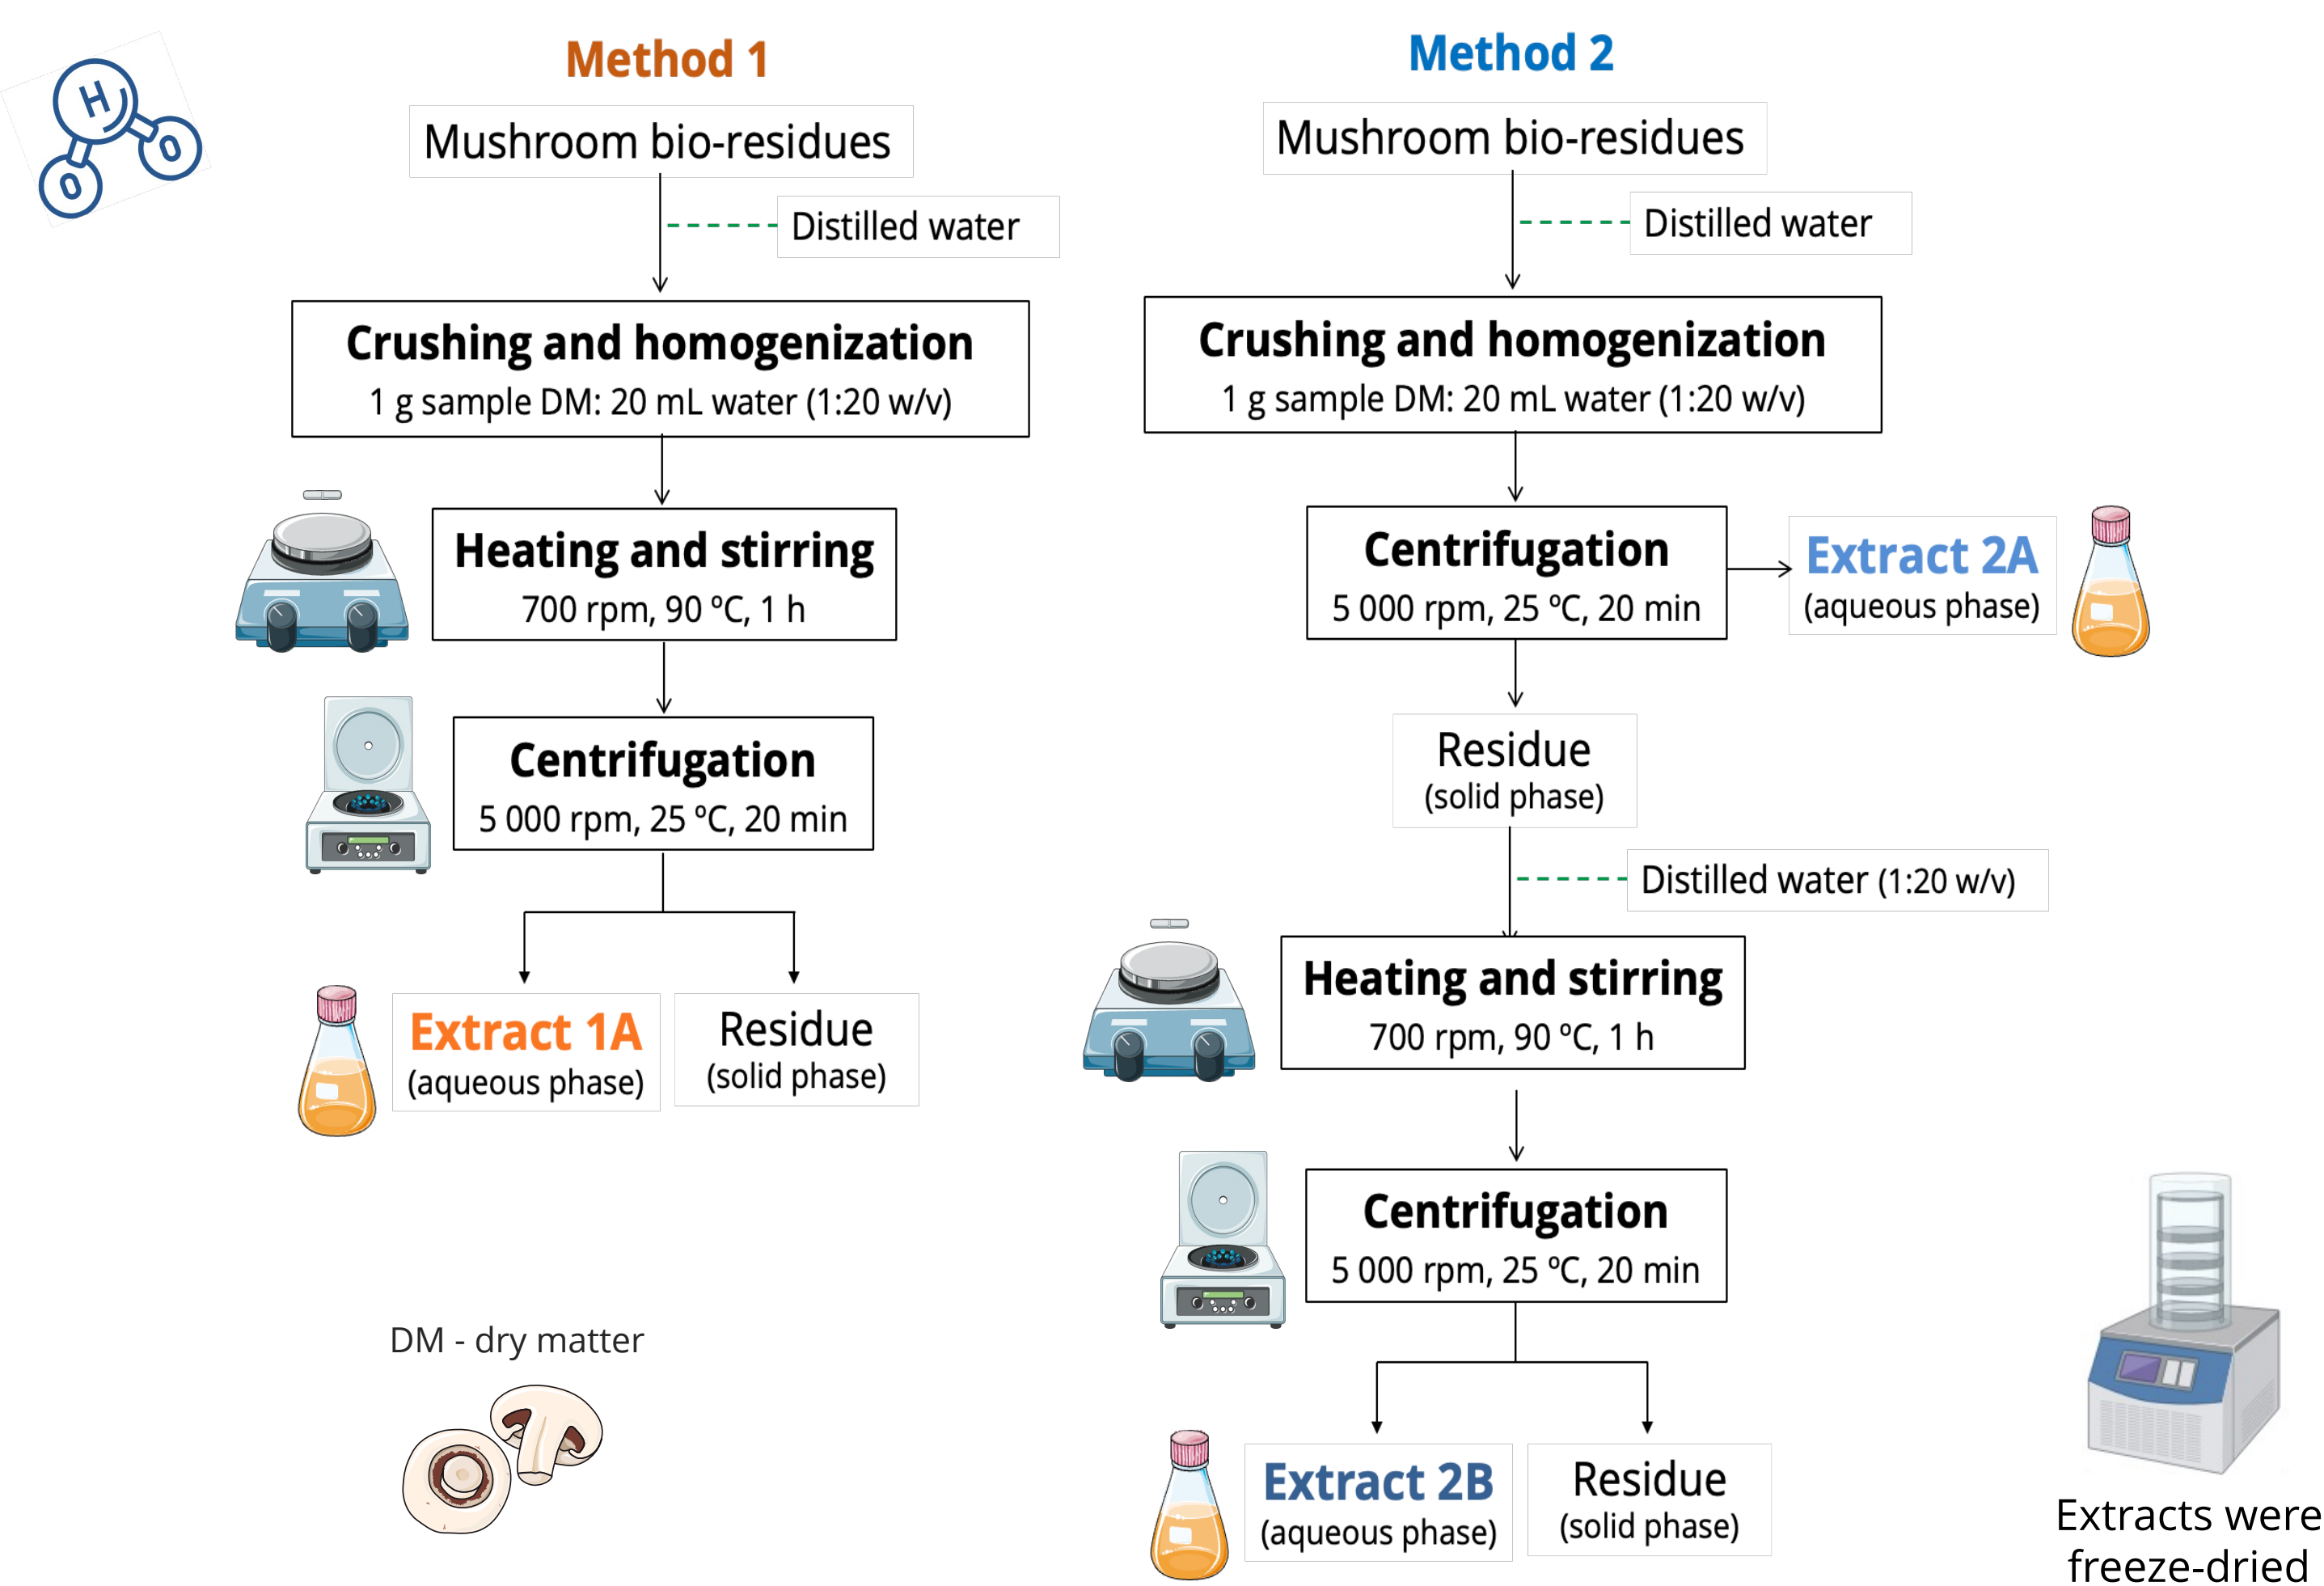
H
O
O

Method 1

Mushroom bio-residues

Distilled water

Crushing and homogenization
1 g sample DM: 20 mL water (1:20 w/v)

Heating and stirring
700 rpm, 90 °C, 1 h

Centrifugation
5 000 rpm, 25 °C, 20 min

Extract 1A
(aqueous phase)

Residue
(solid phase)

DM - dry matter

Method 2

Mushroom bio-residues

Distilled water

Crushing and homogenization
1 g sample DM: 20 mL water (1:20 w/v)

Centrifugation
5 000 rpm, 25 °C, 20 min

Extract 2A
(aqueous phase)

Residue
(solid phase)

Distilled water (1:20 w/v)

Heating and stirring
700 rpm, 90 °C, 1 h

Centrifugation
5 000 rpm, 25 °C, 20 min

Extract 2B
(aqueous phase)

Residue
(solid phase)

Extracts were freeze-dried